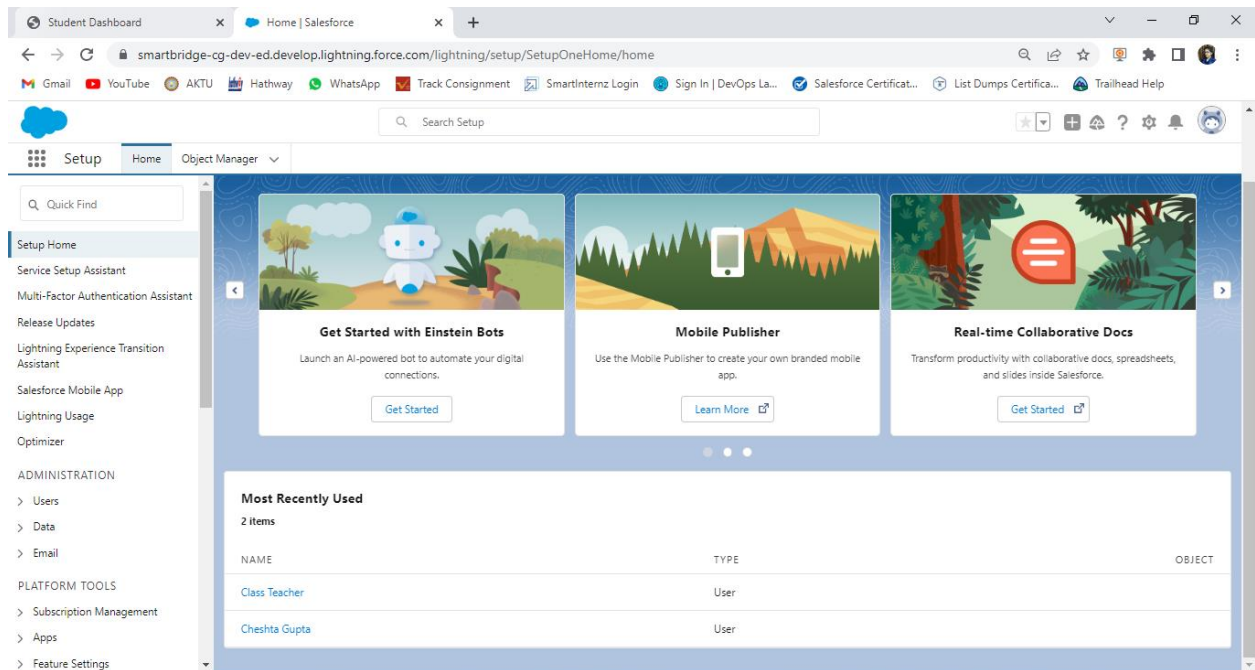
Student Dashboard
Home | Salesforce

smartbridge-cg-dev-ed.develop.lightning.force.com/lightning/setup/SetupOneHome/home

Gmail YouTube AKTU Hathway WhatsApp Track Consignment SmartInternz Login Sign In | DevOps La... Salesforce Certificat... List Dumps Certifica... Trailhead Help

Search Setup

Setup Home Object Manager

Quick Find

Setup Home
Service Setup Assistant
Multi-Factor Authentication Assistant
Release Updates
Lightning Experience Transition Assistant
Salesforce Mobile App
Lightning Usage
Optimizer

ADMINISTRATION
Users
Data
Email

PLATFORM TOOLS
Subscription Management
Apps
Feature Settings

Get Started with Einstein Bots
Launch an AI-powered bot to automate your digital connections.
Get Started

Mobile Publisher
Use the Mobile Publisher to create your own branded mobile app.
Learn More

Real-time Collaborative Docs
Transform productivity with collaborative docs, spreadsheets, and slides inside Salesforce.
Get Started

Most Recently Used
2 items

| NAME | TYPE | OBJECT |
|---|---|---|
| Class Teacher | User | |
| Cheshta Gupta | User | |